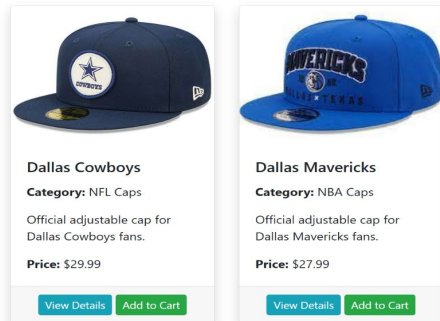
COWBOYS

Dallas Cowboys

Category: NFL Caps

Official adjustable cap for Dallas Cowboys fans.

Price: $29.99

View Details
Add to Cart

MAVERICKS

DALLAS TEXAS

Dallas Mavericks

Category: NBA Caps

Official adjustable cap for Dallas Mavericks fans.

Price: $27.99

View Details
Add to Cart